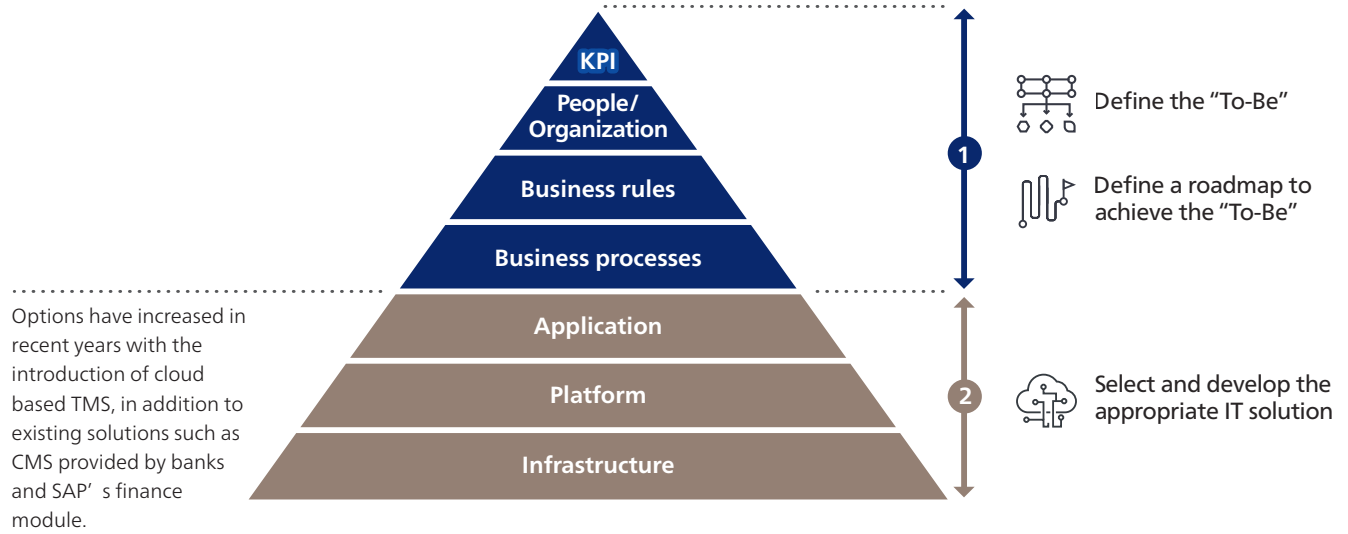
KPI

People/ Organization

Business rules

Business processes

Application

Platform

Infrastructure

1

Define the "To-Be"

Define a roadmap to achieve the "To-Be"

2

Select and develop the appropriate IT solution

Options have increased in recent years with the introduction of cloud based TMS, in addition to existing solutions such as CMS provided by banks and SAP' s finance module.